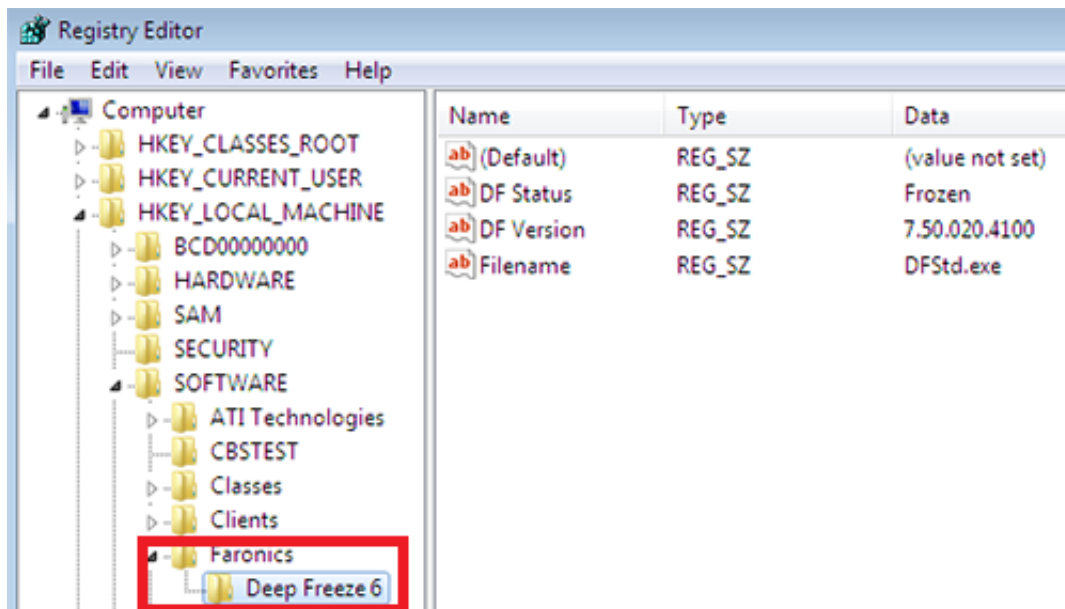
Registry Editor

File Edit View Favorites Help

Computer
HKEY_CLASSES_ROOT
HKEY_CURRENT_USER
HKEY_LOCAL_MACHINE
BCD00000000
HARDWARE
SAM
SECURITY
SOFTWARE
ATI Technologies
CBSTEST
Classes
Clients
Faronics
Deep Freeze 6

| Name | Type | Data |
|---|---|---|
| (Default) | REG_SZ | (value not set) |
| DF Status | REG_SZ | Frozen |
| DF Version | REG_SZ | 7.50.020.4100 |
| Filename | REG_SZ | DFStd.exe |